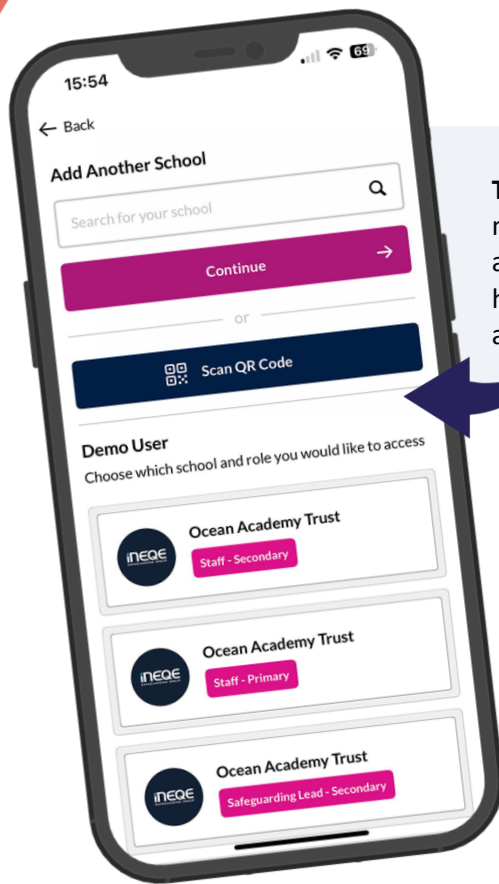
15:54

69

← Back

Add Another School

Search for your school

Continue →

or

Scan QR Code

Demo User

Choose which school and role you would like to access

INEQE

Ocean Academy Trust

Staff - Secondary

INEQE

Ocean Academy Trust

Staff - Primary

INEQE

Ocean Academy Trust

Safeguarding Lead - Secondary

T
r
a
h
a